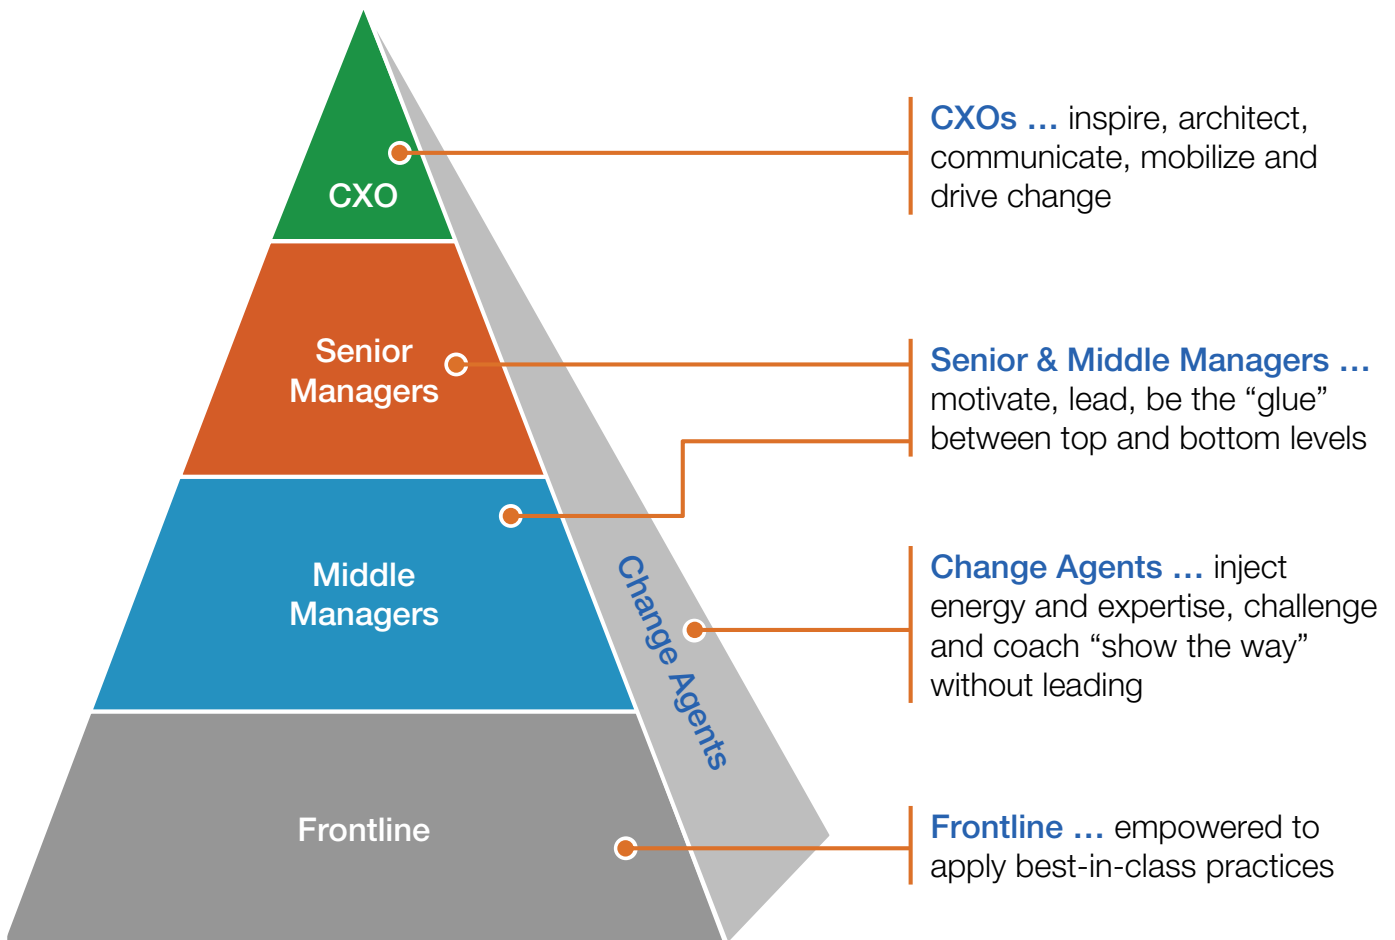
CXO

Senior Managers

Middle Managers

Frontline

Change Agents

CXOs … inspire, architect, communicate, mobilize and drive change

Senior & Middle Managers … motivate, lead, be the "glue" between top and bottom levels

Change Agents … inject energy and expertise, challenge and coach "show the way" without leading

Frontline … empowered to apply best-in-class practices